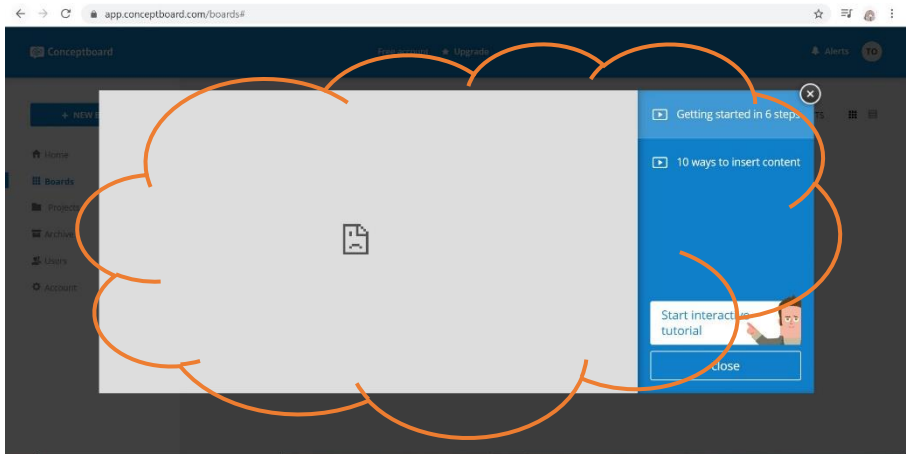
app.conceptboard.com/boards#

Conceptboard

Free account

Upgrade

Alerts

TO

+ NEW B

Home

Boards

Projects

Archive

Users

Account

Getting started in 6 steps

10 ways to insert content

Start interactive tutorial

close